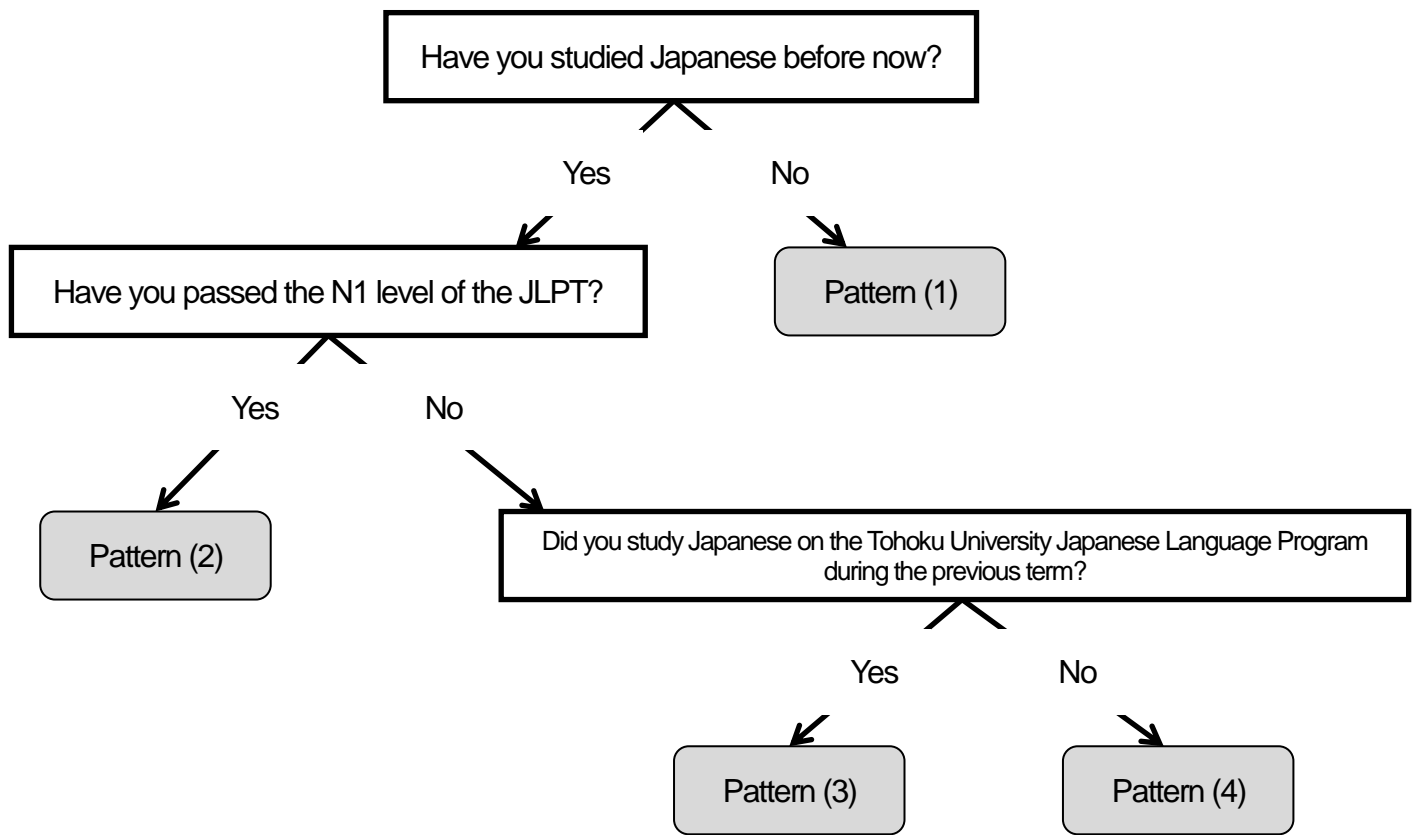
Have you studied Japanese before now?

Yes

No

Have you passed the N1 level of the JLPT?

Pattern (1)

Yes

No

Pattern (2)

Did you study Japanese on the Tohoku University Japanese Language Program during the previous term?

Yes

No

Pattern (3)

Pattern (4)